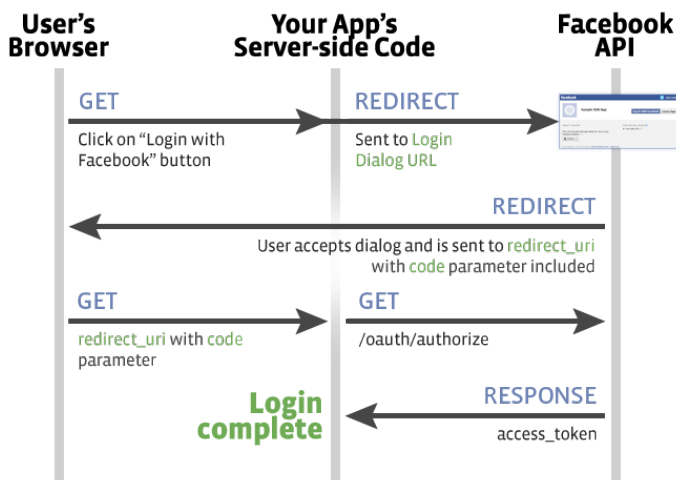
User's Browser

Your App's Server-side Code

Facebook API

GET

Click on "Login with Facebook" button

REDIRECT

Sent to Login Dialog URL

REDIRECT

User accepts dialog and is sent to redirect_uri with code parameter included

GET

redirect_uri with code parameter

GET

/oauth/authorize

Login complete

RESPONSE

access_token